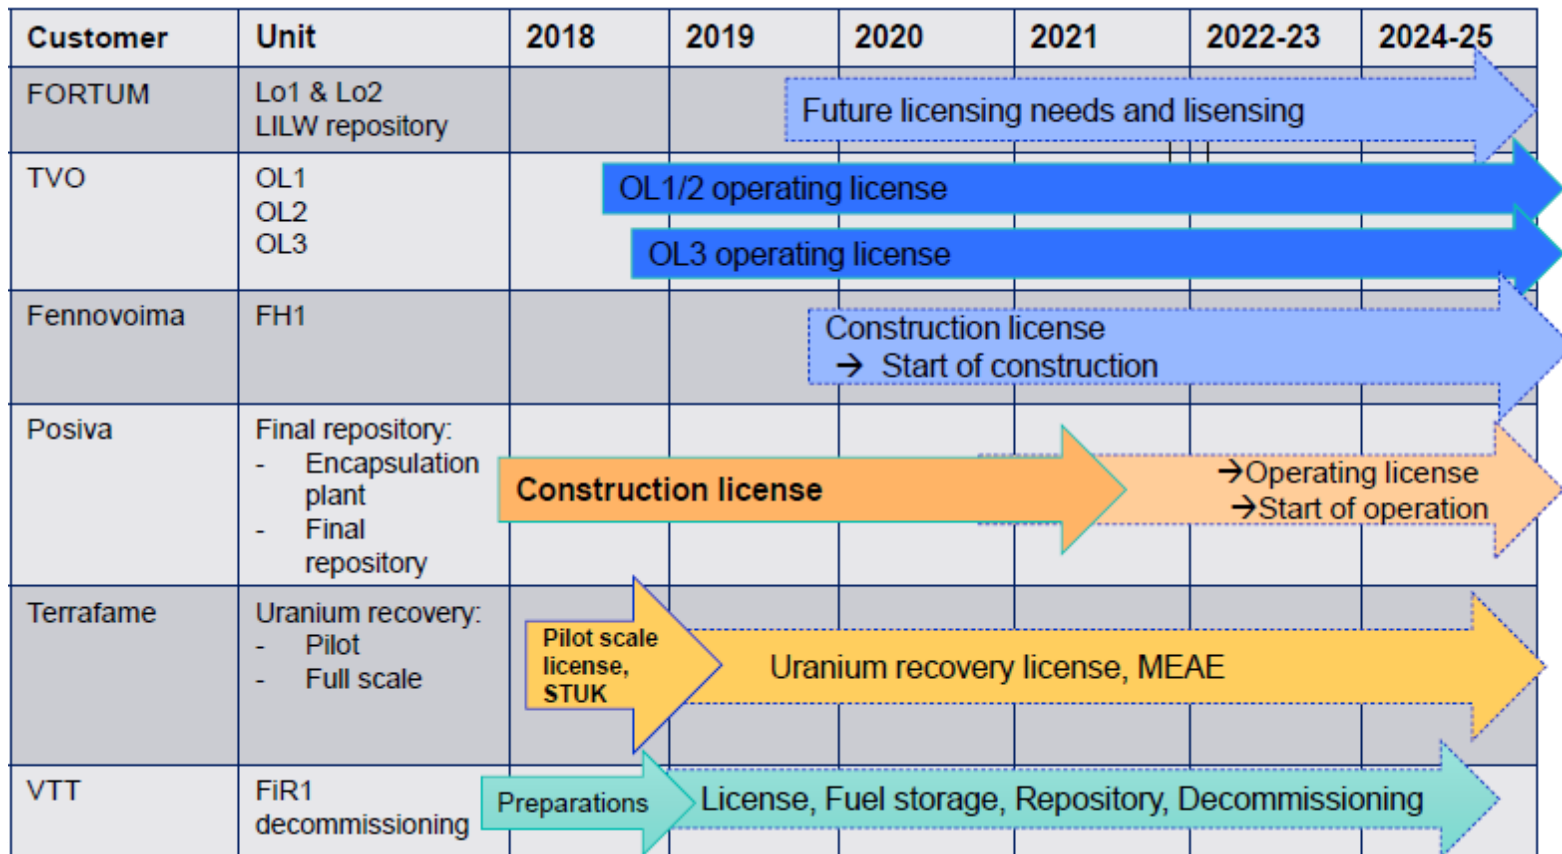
| Customer | Unit | 2018 | 2019 | 2020 | 2021 | 2022-23 | 2024-25 |
|---|---|---|---|---|---|---|---|
| FORTUM | Lo1 & Lo2 LILW repository | | | Future licensing needs and lisensing | | | |
| TVO | OL1 OL2 OL3 | OL1/2 operating license OL3 operating license | | | | | |
| Fennovoima | FH1 | | | Construction license → Start of construction | | | |
| Posiva | Final repository: - Encapsulation plant - Final repository | Construction license | | | →Operating license →Start of operation | | |
| Terrafame | Uranium recovery: - Pilot - Full scale | Pilot scale license, STUK | Uranium recovery license, MEAE | | | | |
| VTT | FiR1 decommissioning | Preparations | License, Fuel storage, Repository, Decommissioning | | | | |